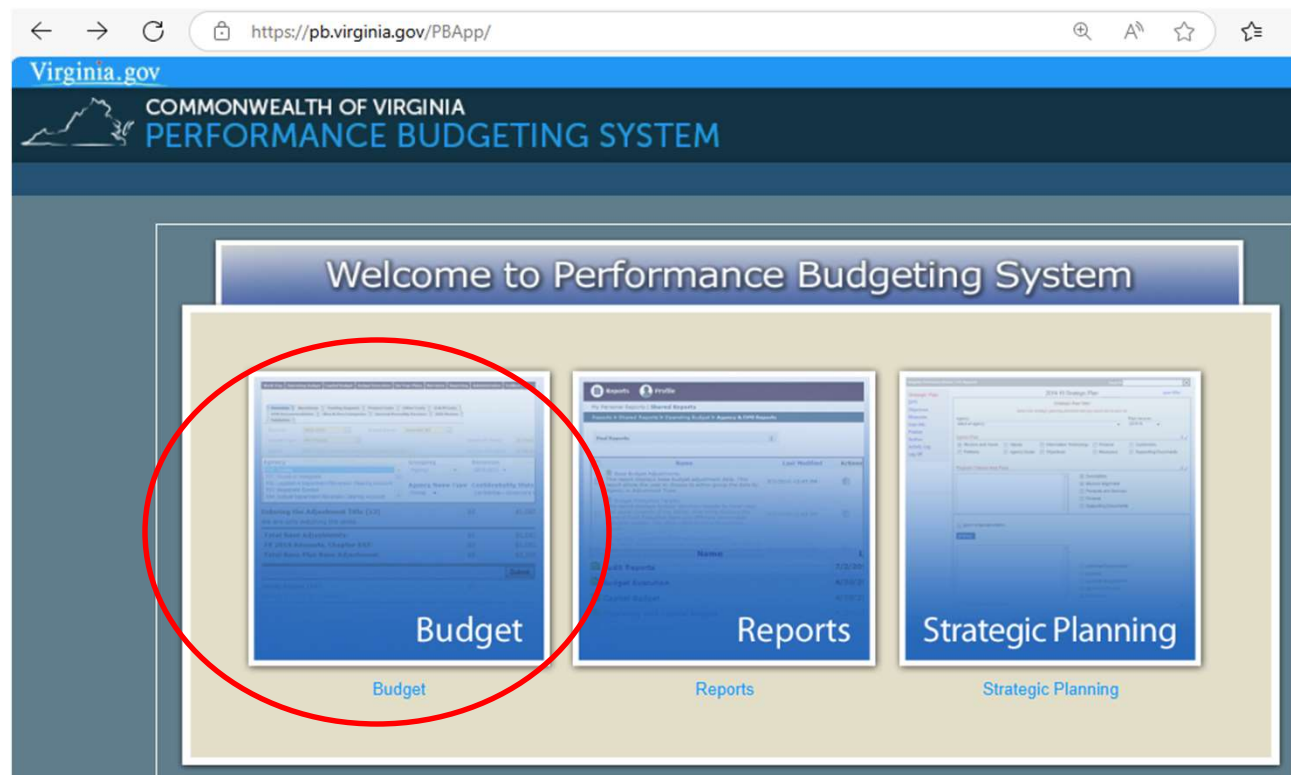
https://pb.virginia.gov/PBApp/

Virginia.gov

COMMONWEALTH OF VIRGINIA
PERFORMANCE BUDGETING SYSTEM

Welcome to Performance Budgeting System

Budget

Reports

Strategic Planning

Budget

Reports

Strategic Planning